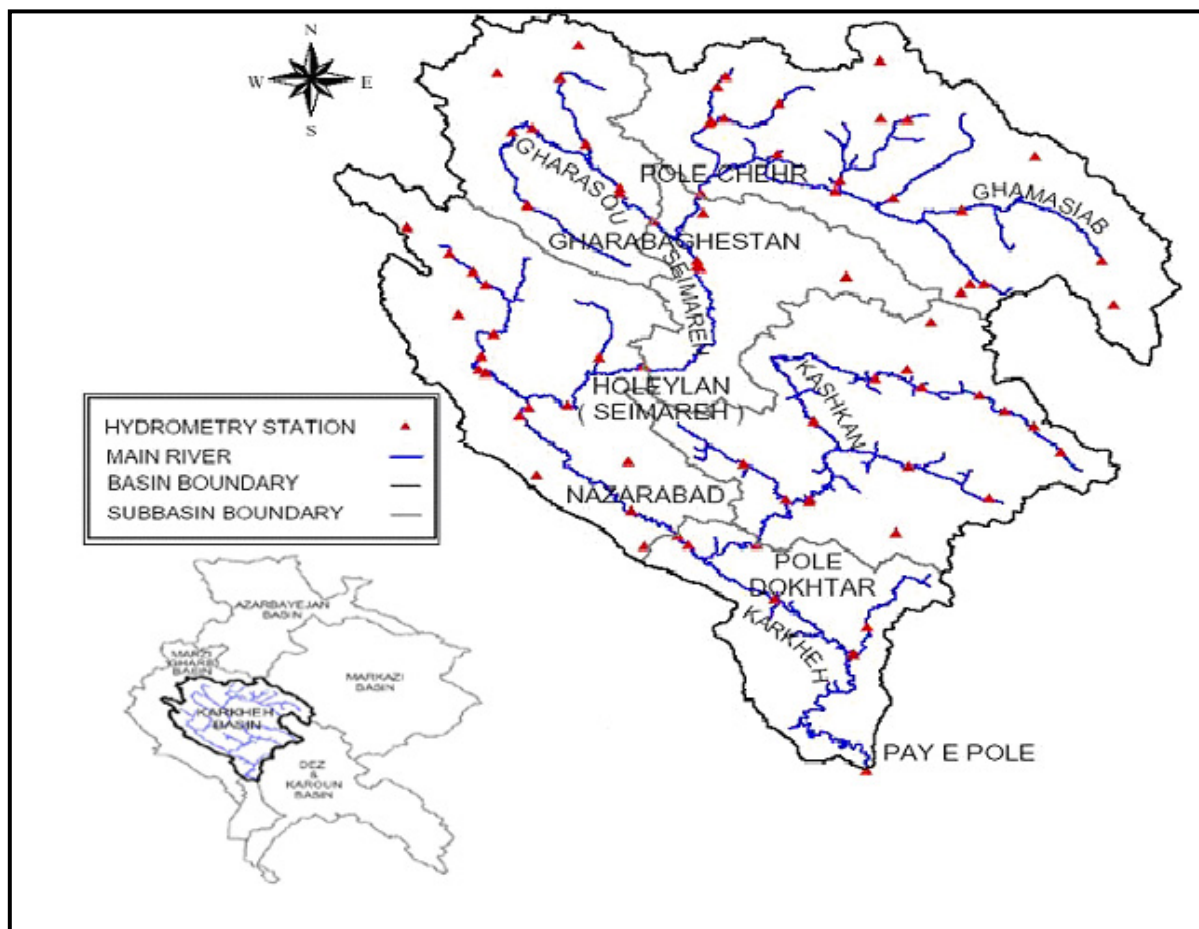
N
W
E
S

GHARASOU
POLE CHEHR
GHAMASIAB
GHARABAGHESTAN
SEIMAREH
HOLEYLAN
( SEIMAREH )
KASHKAN
NAZARABAD
POLE
DOKHTAR
KARKHEH
PAY E POLE

| HYDROMETRY STATION | ▲ |
|---|---|
| MAIN RIVER | |
| BASIN BOUNDARY | |
| SUBBASIN BOUNDARY | |

AZARBAYEJAN BASIN
MARZI GHARBI BASIN
MARKAZI BASIN
KARKHEH BASIN
DEZ & KAROUN BASIN